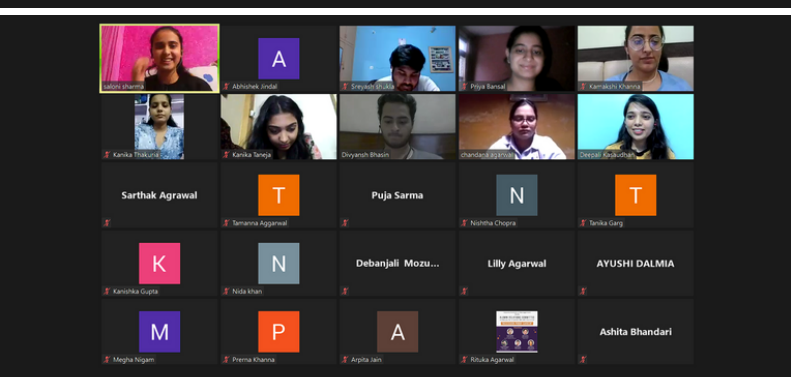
saloni sharma

A
Abhishek Jindal

Sreyash shukla

Priya Bansal

Kamakshi Khanna

Kanika Thakuria

Kanika Taneja

Divyansh Bhasin

chandana agarwal

Deepali Kasaudhan

Sarthak Agrawal

T
Tamanna Aggarwal

Puja Sarma

N
Nishtha Chopra

T
Tanika Garg

K
Kanishka Gupta

N
Nida khan

Debanjali Mozu...

Lilly Agarwal

AYUSHI DALMIA

M
Megha Nigam

P
Prerna Khanna

A
Arpita Jain

Rituka Agarwal

Ashita Bhandari